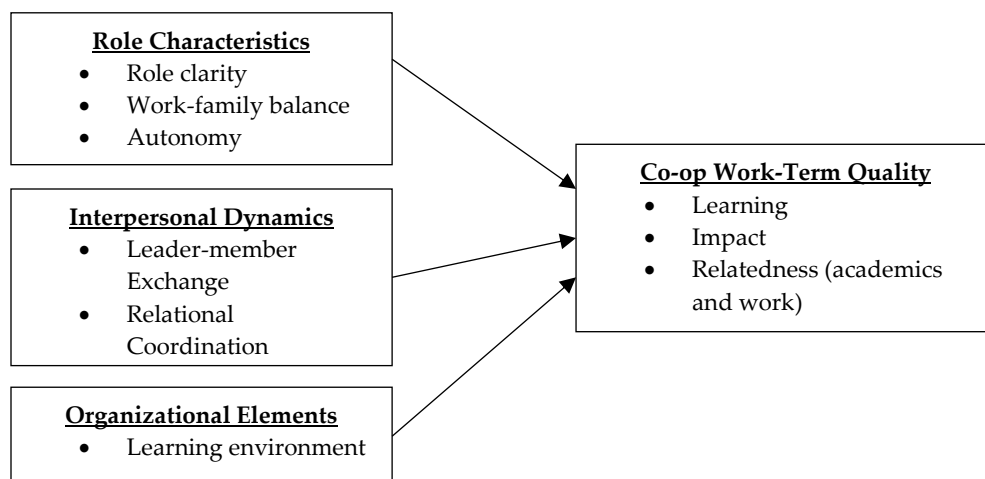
Role Characteristics
- Role clarity
- Work-family balance
- Autonomy

Interpersonal Dynamics
- Leader-member Exchange
- Relational Coordination

Organizational Elements
- Learning environment

Co-op Work-Term Quality
- Learning
- Impact
- Relatedness (academics and work)